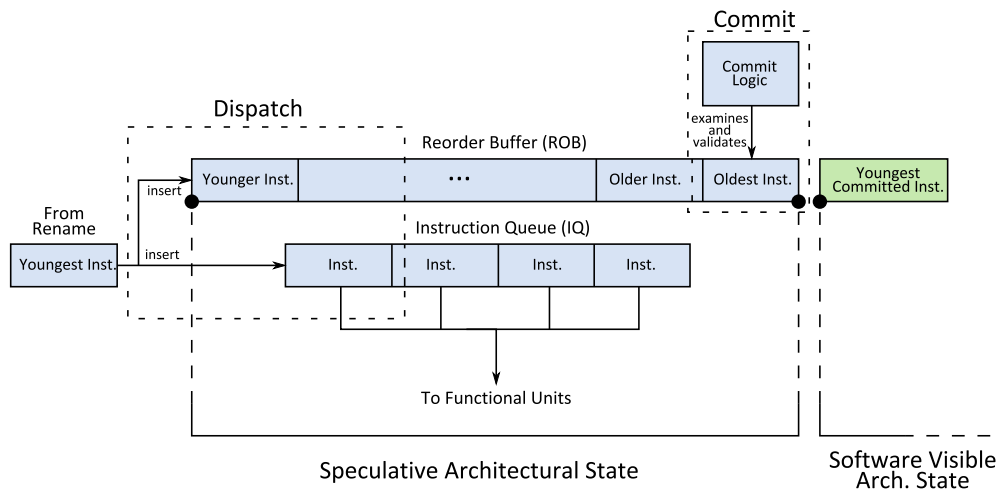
Commit

Commit Logic

Dispatch

examines and validates

Reorder Buffer (ROB)

insert

Younger Inst.

...

Older Inst.

Oldest Inst.

Youngest Committed Inst.

From Rename

Instruction Queue (IQ)

insert

Youngest Inst.

Inst.

Inst.

Inst.

Inst.

To Functional Units

Speculative Architectural State

Software Visible Arch. State